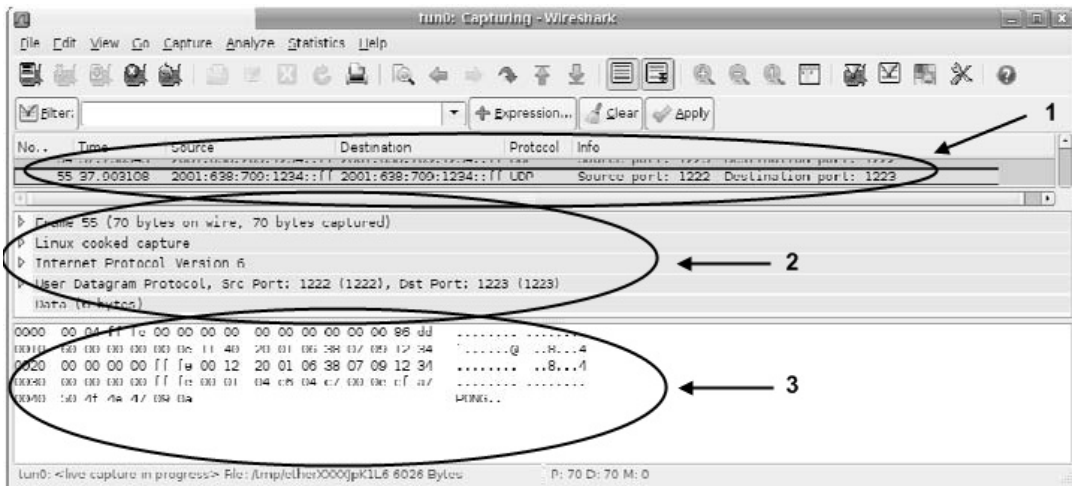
tun0: Capturing - Wireshark

File Edit View Go Capture Analyze Statistics Help

Filter: Expression... Clear Apply

1

| No.. | Time | Source | Destination | Protocol | Info |
|---|---|---|---|---|---|
| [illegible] | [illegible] | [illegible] | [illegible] | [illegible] | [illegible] |
| 55 | 37.003108 | 2001:638:700:1234::ff | 2001:638:700:1234::ff | UDP | Source port: 1222 Destination port: 1223 |

▷ Frame 55 (70 bytes on wire, 70 bytes captured)
▷ Linux cooked capture
▷ Internet Protocol Version 6
▷ User Datagram Protocol, Src Port: 1222 (1222), Dst Port: 1223 (1223)
Data (6 bytes)

2

0000 00 04 ff fe 00 00 00 00 00 00 00 00 00 00 86 dd ........ ........
0010 60 00 00 00 00 0e 11 40 20 01 06 38 07 00 12 34 `......@ ..8...4
0020 00 00 00 00 ff fe 00 12 20 01 06 38 07 00 12 34 ........ ..8...4
0030 00 00 00 00 ff fe 00 01 04 c6 04 c7 00 0e cf a7 ........ ........
0040 50 4f 4e 47 00 0a PONG..

3

tun0: <live capture in progress> File: /tmp/etherXXXXpK1L6 6026 Bytes P: 70 D: 70 M: 0